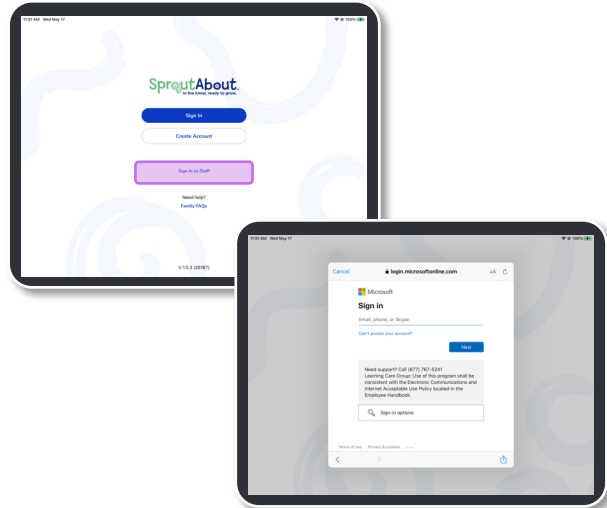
11:01 AM Wed May 17

100%

SproutAbout
in the know, ready to grow

Sign In

Create Account

Sign In as Staff

Need help?
Family FAQs

V 1.5.3 (26187)

11:01 AM Wed May 17

100%

Cancel

login.microsoftonline.com

AA

Microsoft

Sign in

Email, phone, or Skype

Can't access your account?

Next

Need support? Call (877) 767-5241
Learning Care Group: Use of this program shall be consistent with the Electronic Communications and Internet Acceptable Use Policy located in the Employee Handbook.

Sign-in options

Terms of use Privacy & cookies ...